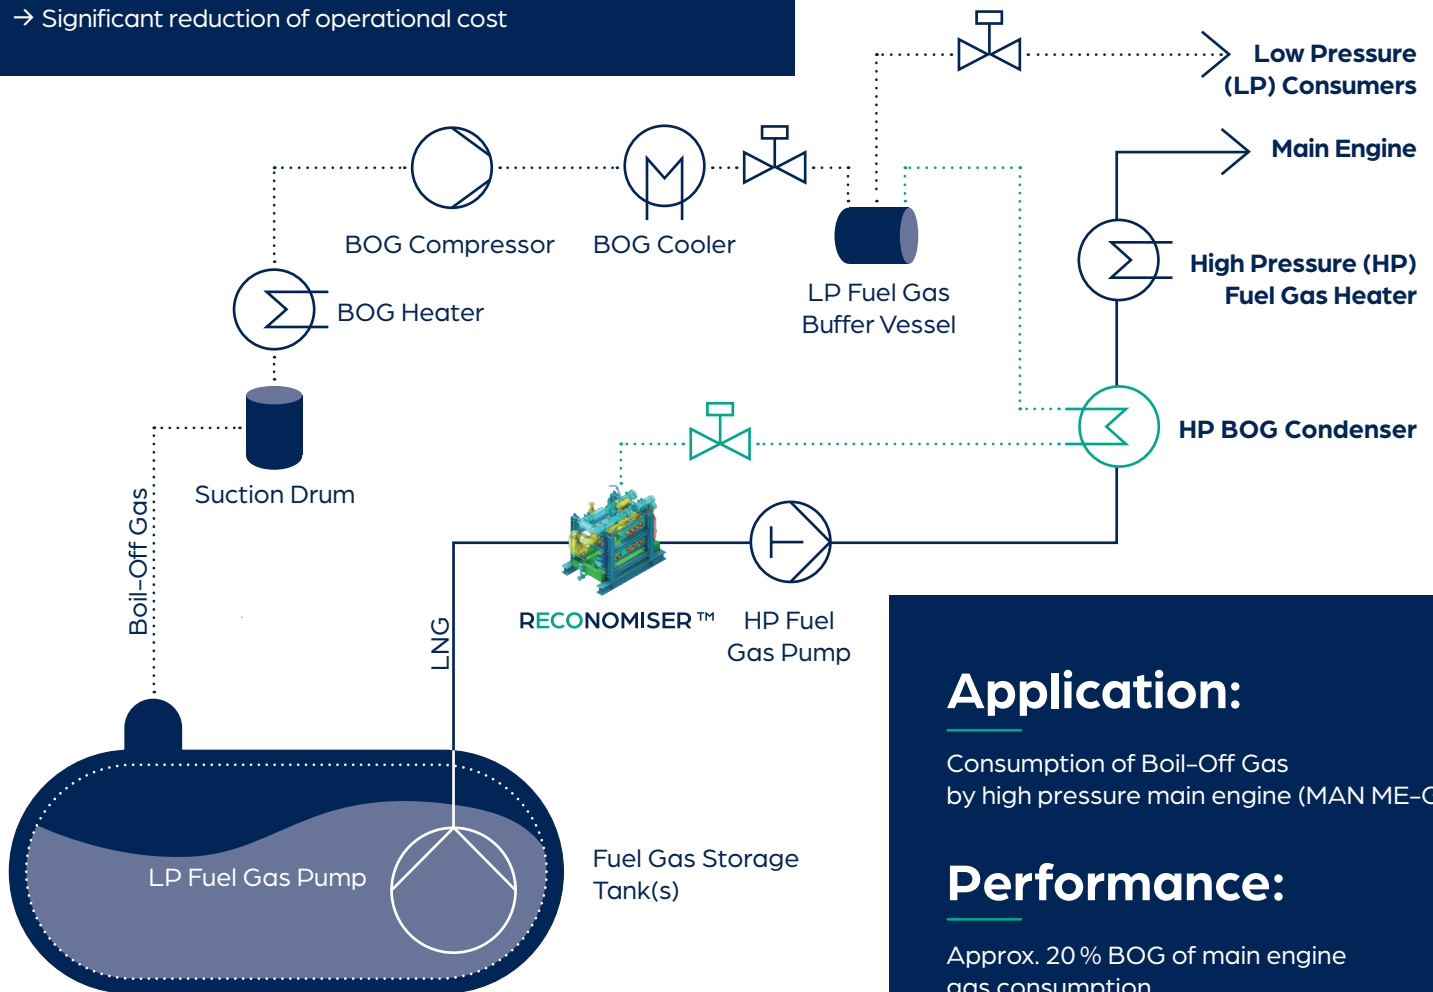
→ Significant reduction of operational cost

Low Pressure (LP) Consumers

Main Engine

BOG Compressor

BOG Cooler

BOG Heater

LP Fuel Gas Buffer Vessel

High Pressure (HP) Fuel Gas Heater

HP BOG Condenser

Suction Drum

Boil-Off Gas

LNG

RECONOMISER™

HP Fuel Gas Pump

LP Fuel Gas Pump

Fuel Gas Storage Tank(s)

Application:

Consumption of Boil-Off Gas by high pressure main engine (MAN ME-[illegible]

Performance:

Approx. 20 % BOG of main engine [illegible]